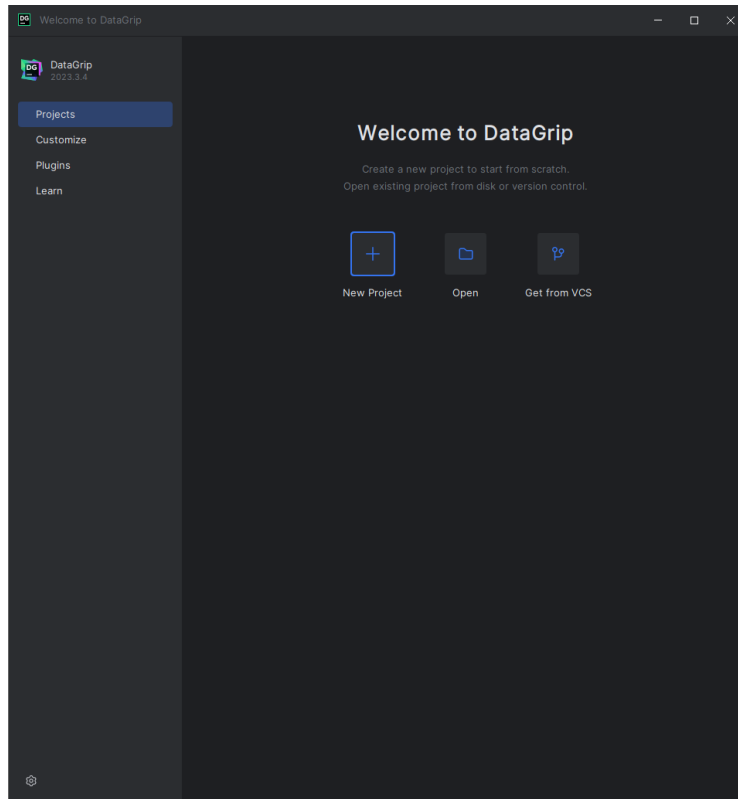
DG Welcome to DataGrip

DG DataGrip
2023.3.4

Projects
Customize
Plugins
Learn

Welcome to DataGrip

Create a new project to start from scratch.
Open existing project from disk or version control.

New Project
Open
Get from VCS